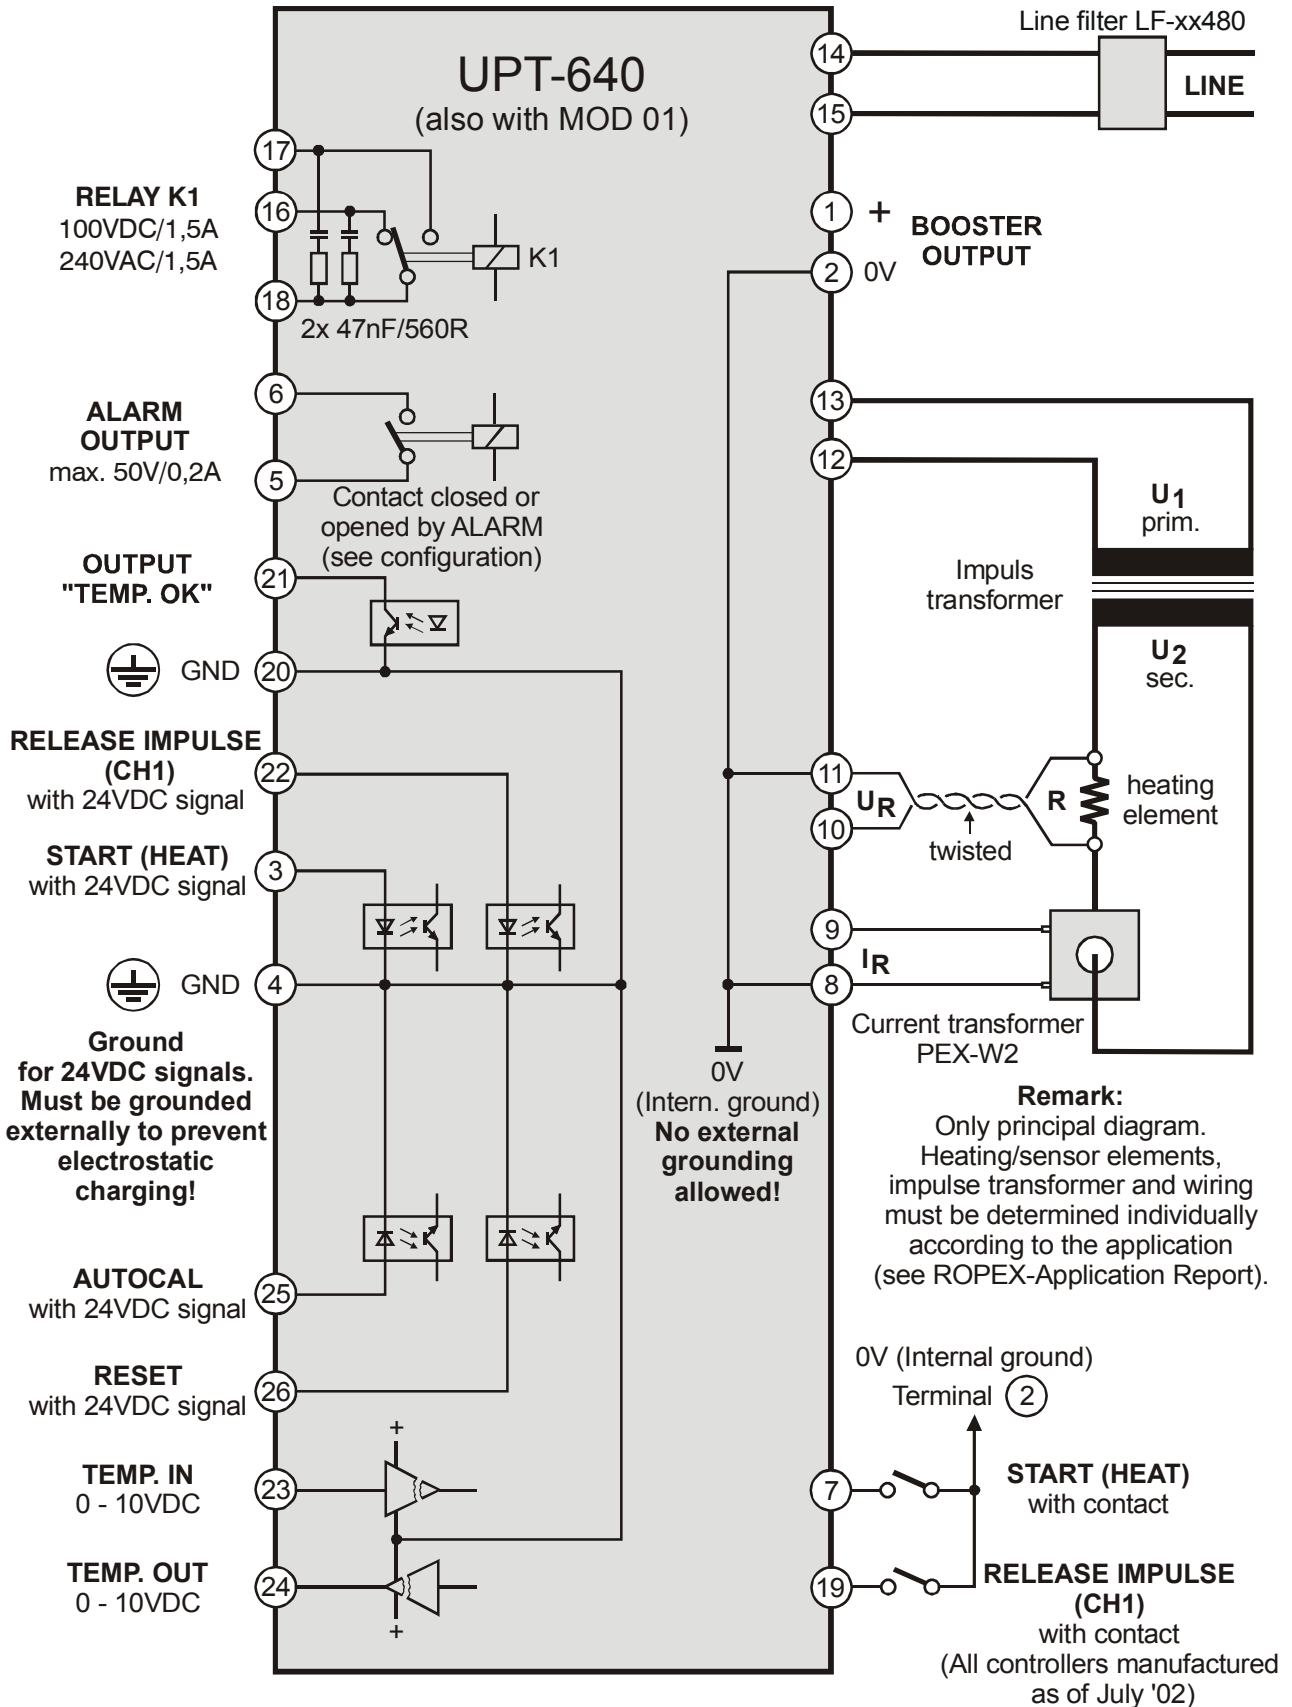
UPT-640
(also with MOD 01)

Line filter LF-xx480
LINE
14
15

RELAY K1
100VDC/1,5A
240VAC/1,5A
17
16
18
K1
2x 47nF/560R

1 +
2 0V
BOOSTER OUTPUT

ALARM OUTPUT
max. 50V/0,2A
6
5
Contact closed or opened by ALARM (see configuration)

13
12
$U_1$
prim.
Impuls transformer
$U_2$
sec.

OUTPUT "TEMP. OK"
21
GND 20

RELEASE IMPULSE (CH1)
with 24VDC signal
22

11
10
$U_R$
twisted
R
heating element

START (HEAT)
with 24VDC signal
3

9
8
$I_R$
Current transformer
PEX-W2

GND 4

Ground for 24VDC signals. Must be grounded externally to prevent electrostatic charging!

0V
(Intern. ground)
No external grounding allowed!

Remark:
Only principal diagram. Heating/sensor elements, impulse transformer and wiring must be determined individually according to the application (see ROPEX-Application Report).

AUTOCAL
with 24VDC signal
25

RESET
with 24VDC signal
26

0V (Internal ground)
Terminal 2

TEMP. IN
0 - 10VDC
23
+

7
START (HEAT)
with contact

TEMP. OUT
0 - 10VDC
24
+

19
RELEASE IMPULSE (CH1)
with contact
(All controllers manufactured as of July '02)